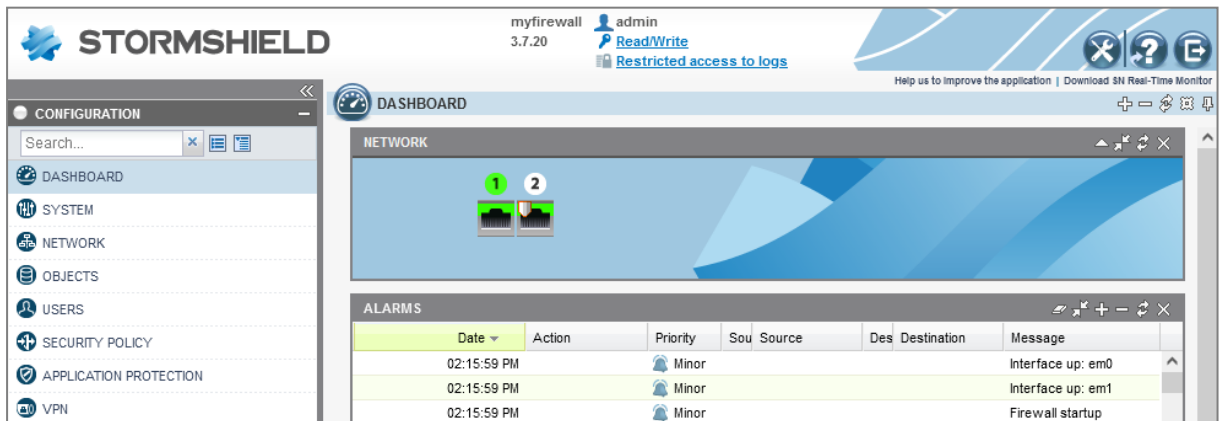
STORMSHIELD

myfirewall
3.7.20

admin
Read/Write
Restricted access to logs

Help us to improve the application | Download SN Real-Time Monitor

CONFIGURATION

Search...

DASHBOARD
SYSTEM
NETWORK
OBJECTS
USERS
SECURITY POLICY
APPLICATION PROTECTION
VPN

DASHBOARD

NETWORK

1
2

ALARMS

| Date | Action | Priority | Sou | Source | Des | Destination | Message |
|---|---|---|---|---|---|---|---|
| 02:15:59 PM | | Minor | | | | | Interface up: em0 |
| 02:15:59 PM | | Minor | | | | | Interface up: em1 |
| 02:15:59 PM | | Minor | | | | | Firewall startup |